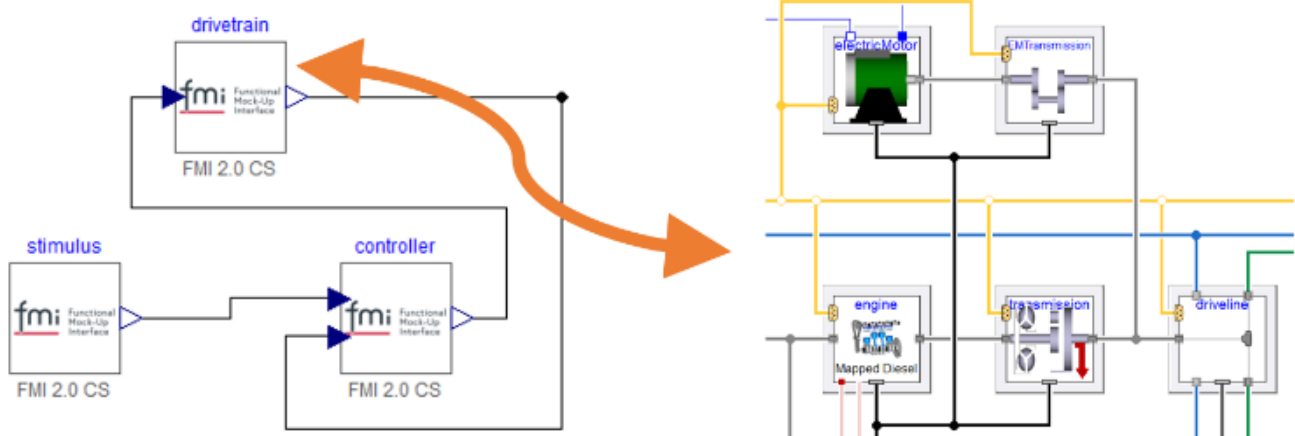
drivetrain

fmi Functional Mock-Up Interface

FMI 2.0 CS

stimulus

fmi Functional Mock-Up Interface

FMI 2.0 CS

controller

fmi Functional Mock-Up Interface

FMI 2.0 CS

electricMotor

EMTransmission

engine

Mapped Diesel

transmission

driveline